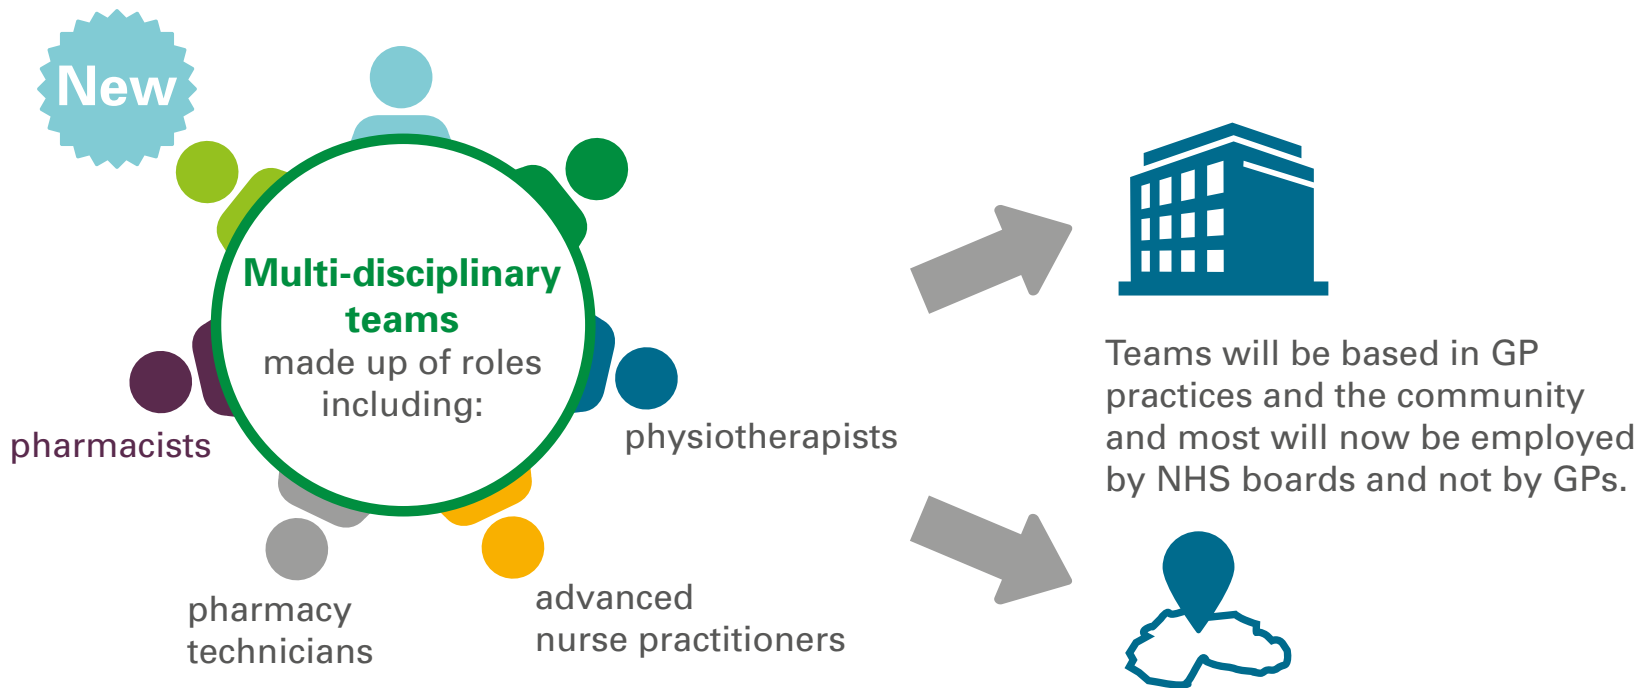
New

Multi-disciplinary teams made up of roles including:

pharmacists

physiotherapists

pharmacy technicians

advanced nurse practitioners

Teams will be based in GP practices and the community and most will now be employed by NHS boards and not by GPs.